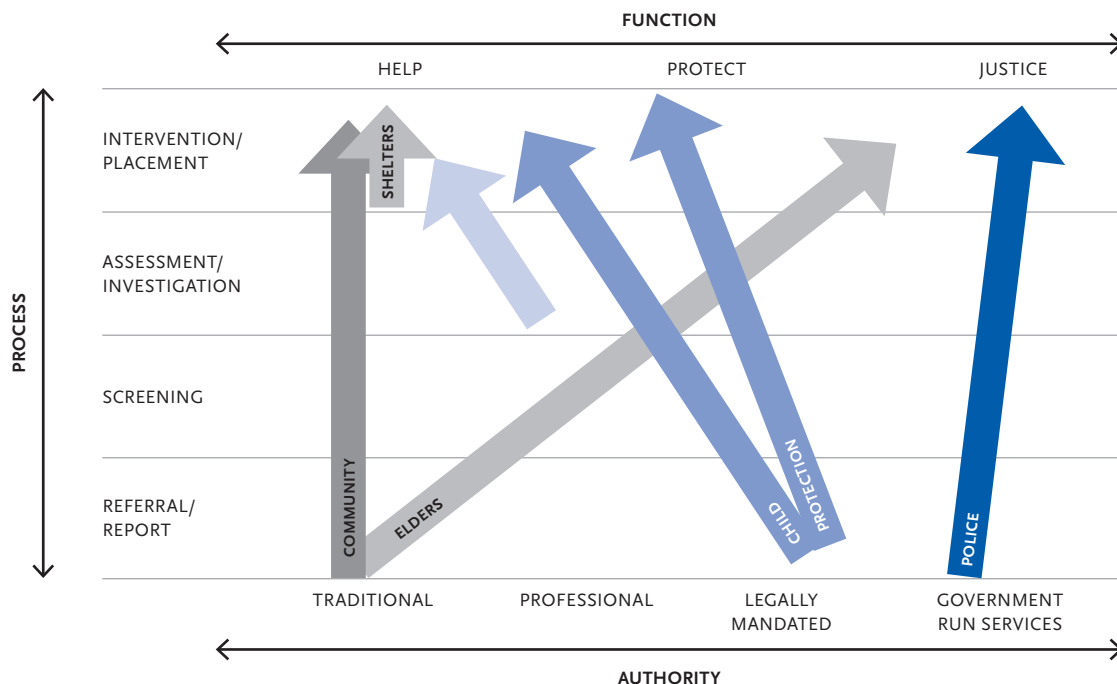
FUNCTION

HELP
PROTECT
JUSTICE

PROCESS

INTERVENTION/ PLACEMENT

ASSESSMENT/ INVESTIGATION

SCREENING

REFERRAL/ REPORT

SHELTERS

COMMUNITY

ELDERS

CHILD

PROTECTION

POLICE

TRADITIONAL
PROFESSIONAL
LEGALLY MANDATED
GOVERNMENT RUN SERVICES

AUTHORITY